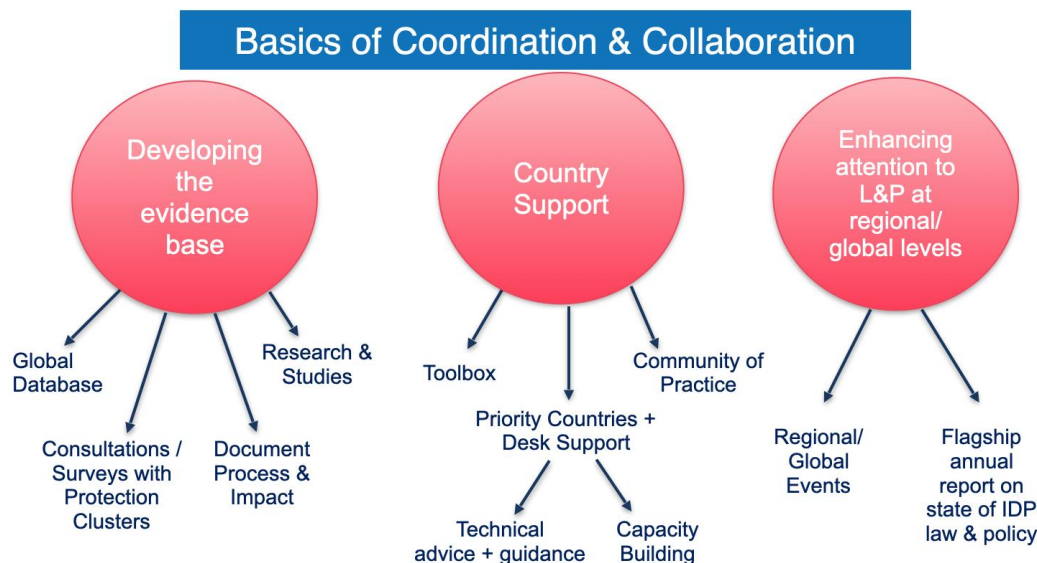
Basics of Coordination & Collaboration

Developing the evidence base

Global Database

Consultations / Surveys with Protection Clusters

Document Process & Impact

Research & Studies

Country Support

Toolbox

Priority Countries + Desk Support

Technical advice + guidance

Capacity Building

Community of Practice

Enhancing attention to L&P at regional/ global levels

Regional/ Global Events

Flagship annual report on state of IDP law & policy